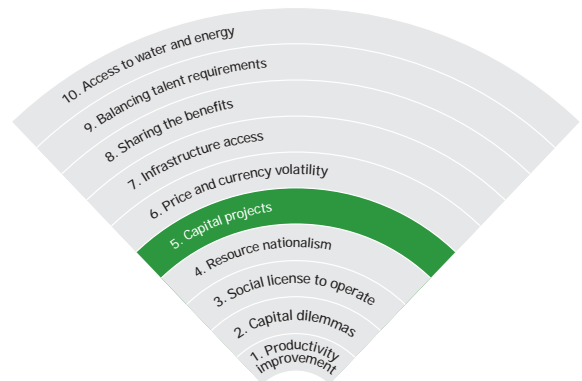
10. Access to water and energy

9. Balancing talent requirements

8. Sharing the benefits

7. Infrastructure access

6. Price and currency volatility

5. Capital projects

4. Resource nationalism

3. Social license to operate

2. Capital dilemmas

1. Productivity improvement